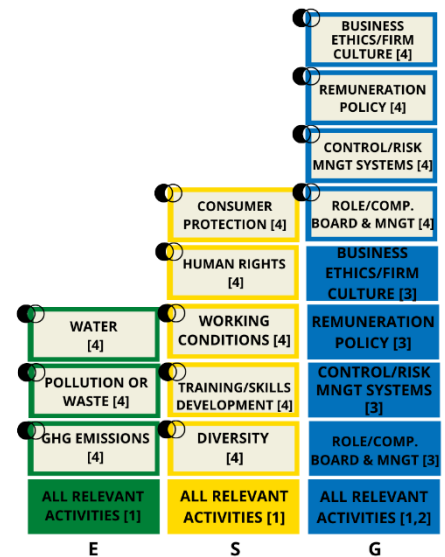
BUSINESS ETHICS/FIRM CULTURE [4]

REMUNERATION POLICY [4]

CONTROL/RISK MNGT SYSTEMS [4]

CONSUMER PROTECTION [4]

ROLE/COMP. BOARD & MNGT [4]

HUMAN RIGHTS [4]

BUSINESS ETHICS/FIRM CULTURE [3]

WATER [4]

WORKING CONDITIONS [4]

REMUNERATION POLICY [3]

POLLUTION OR WASTE [4]

TRAINING/SKILLS DEVELOPMENT [4]

CONTROL/RISK MNGT SYSTEMS [3]

GHG EMISSIONS [4]

DIVERSITY [4]

ROLE/COMP. BOARD & MNGT [3]

ALL RELEVANT ACTIVITIES [1]

ALL RELEVANT ACTIVITIES [1]

ALL RELEVANT ACTIVITIES [1,2]

E

S

G